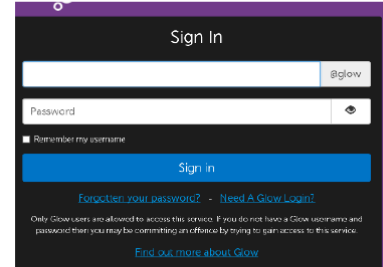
Sign In

@glow

Password

Remember my username

Sign in

Forgotten your password? - Need A Glow Login?

Only Glow users are allowed to access this service. If you do not have a Glow username and password then you may be committing an offence by trying to gain access to this service.

Find out more about Glow